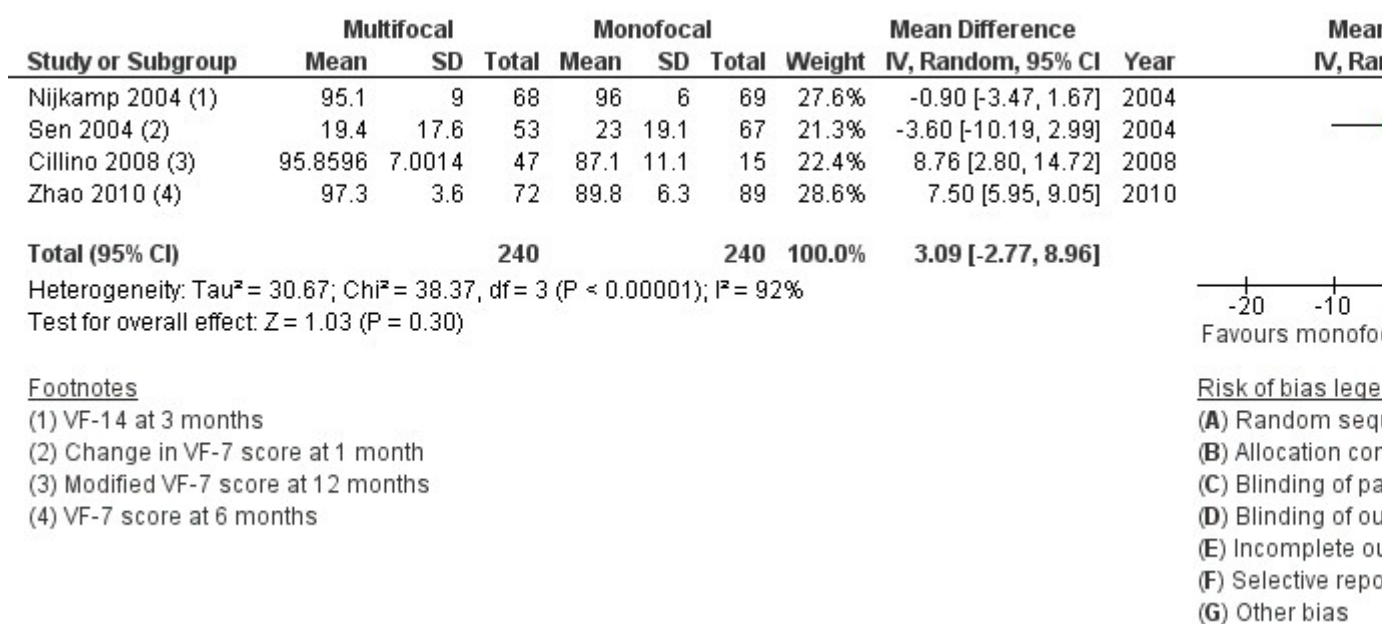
| Study or Subgroup | Multifocal Mean | SD | Total | Monofocal Mean | SD | Total | Weight | Mean Difference IV, Random, 95% CI | Year |
|---|---|---|---|---|---|---|---|---|---|
| Nijkamp 2004 (1) | 95.1 | 9 | 68 | 96 | 6 | 69 | 27.6% | -0.90 [-3.47, 1.67] | 2004 |
| Sen 2004 (2) | 19.4 | 17.6 | 53 | 23 | 19.1 | 67 | 21.3% | -3.60 [-10.19, 2.99] | 2004 |
| Cillino 2008 (3) | 95.8596 | 7.0014 | 47 | 87.1 | 11.1 | 15 | 22.4% | 8.76 [2.80, 14.72] | 2008 |
| Zhao 2010 (4) | 97.3 | 3.6 | 72 | 89.8 | 6.3 | 89 | 28.6% | 7.50 [5.95, 9.05] | 2010 |
| Total (95% CI) | | | 240 | | | 240 | 100.0% | 3.09 [-2.77, 8.96] | |

Mear
IV, Ra

Heterogeneity: Tau² = 30.67; Chi² = 38.37, df = 3 (P < 0.00001); I² = 92%
Test for overall effect: Z = 1.03 (P = 0.30)

-20 -10
Favours monofo

Footnotes
(1) VF-14 at 3 months
(2) Change in VF-7 score at 1 month
(3) Modified VF-7 score at 12 months
(4) VF-7 score at 6 months

Risk of bias lege
(A) Random seq
(B) Allocation co
(C) Blinding of pa
(D) Blinding of ou
(E) Incomplete ou
(F) Selective repo
(G) Other bias